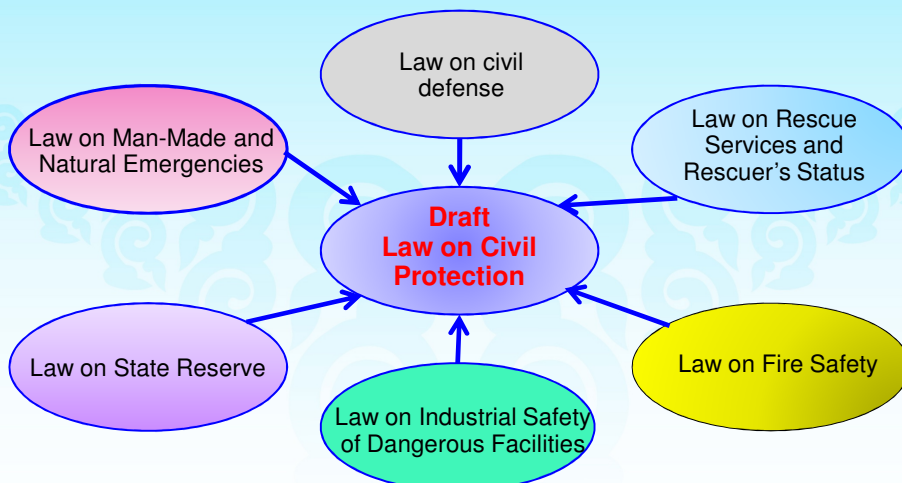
Law on civil defense

Law on Man-Made and Natural Emergencies

Law on Rescue Services and Rescuer's Status

Draft Law on Civil Protection

Law on State Reserve

Law on Fire Safety

Law on Industrial Safety of Dangerous Facilities